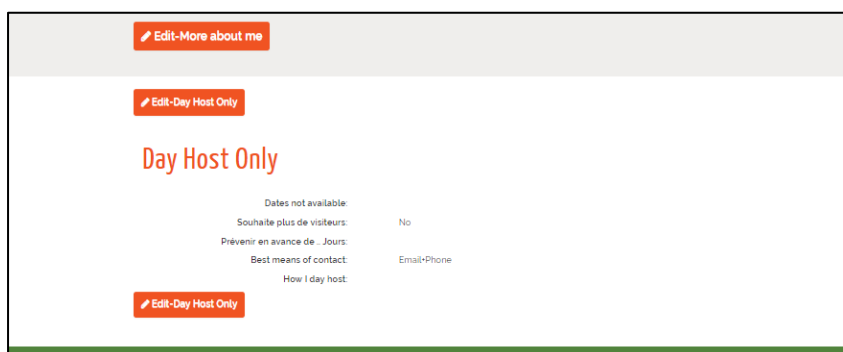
Edit-More about me

Edit-Day Host Only

Day Host Only

| | |
|---|---|
| Dates not available: | |
| Souhaite plus de visiteurs: | No |
| Prévenir en avance de .. Jours: | |
| Best means of contact: | Email•Phone |
| How I day host: | |

Edit-Day Host Only